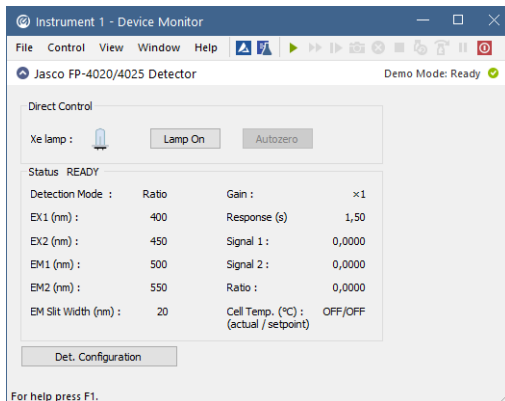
Instrument 1 - Device Monitor

File Control View Window Help

Jasco FP-4020/4025 Detector

Demo Mode: Ready

Direct Control

Xe lamp :

Lamp On

Autozero

Status READY

| | | | |
|---|---|---|---|
| Detection Mode : | Ratio | Gain : | ×1 |
| EX1 (nm) : | 400 | Response (s) | 1,50 |
| EX2 (nm) : | 450 | Signal 1 : | 0,0000 |
| EM1 (nm) : | 500 | Signal 2 : | 0,0000 |
| EM2 (nm) : | 550 | Ratio : | 0,0000 |
| EM Slit Width (nm) : | 20 | Cell Temp. (°C) : (actual / setpoint) | OFF/OFF |

Det. Configuration

For help press F1.